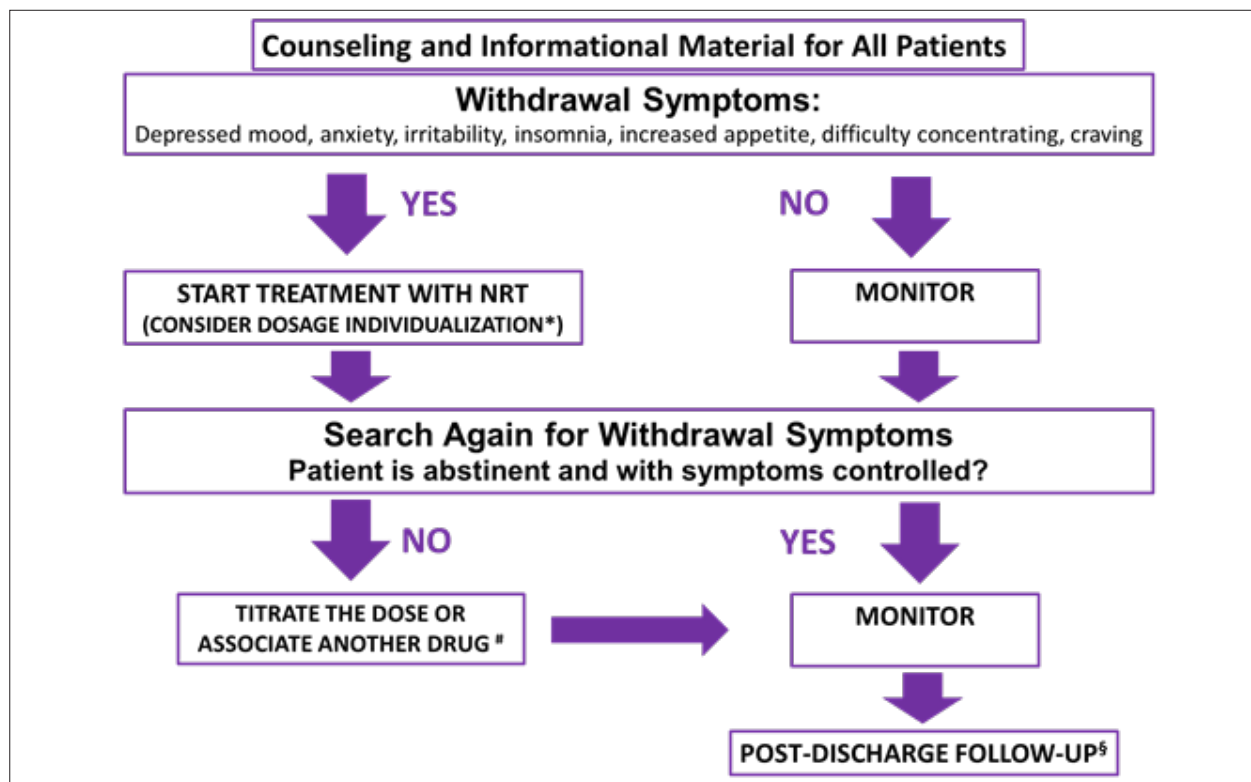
Counseling and Informational Material for All Patients

Withdrawal Symptoms:
Depressed mood, anxiety, irritability, insomnia, increased appetite, difficulty concentrating, craving

YES

NO

START TREATMENT WITH NRT
(CONSIDER DOSAGE INDIVIDUALIZATION*)

MONITOR

Search Again for Withdrawal Symptoms
Patient is abstinent and with symptoms controlled?

NO

YES

TITRATE THE DOSE OR ASSOCIATE ANOTHER DRUG #

MONITOR

POST-DISCHARGE FOLLOW-UP§